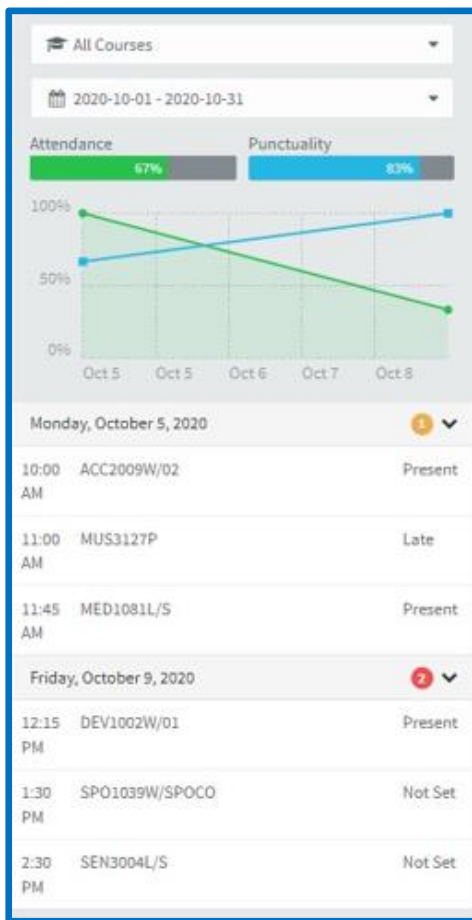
All Courses

2020-10-01 - 2020-10-31

Attendance 67%

Punctuality 83%

100%

50%

0%

Oct 5 Oct 5 Oct 6 Oct 7 Oct 8

Monday, October 5, 2020 1

10:00 AM ACC2009W/02 Present

11:00 AM MUS3127P Late

11:45 AM MED1081L/S Present

Friday, October 9, 2020 2

12:15 PM DEV1002W/01 Present

1:30 PM SPO1039W/SPOCO Not Set

2:30 PM SEN3004L/S Not Set